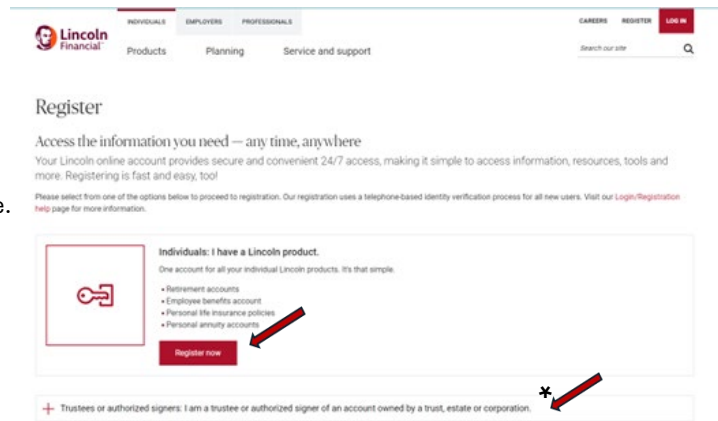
Lincoln Financial

INDIVIDUALS EMPLOYERS PROFESSIONALS

Products Planning Service and support

CAREERS REGISTER LOG IN

Search our site

Register

Access the information you need — any time, anywhere

Your Lincoln online account provides secure and convenient 24/7 access, making it simple to access information, resources, tools and more. Registering is fast and easy, too!

e.

Please select from one of the options below to proceed to registration. Our registration uses a telephone-based identity verification process for all new users. Visit our Login/Registration help page for more information.

Individuals: I have a Lincoln product.

One account for all your individual Lincoln products. It's that simple.

• Retirement accounts
• Employee benefits account
• Personal life insurance policies
• Personal annuity accounts

Register now

*

+ Trustees or authorized signers: I am a trustee or authorized signer of an account owned by a trust, estate or corporation.